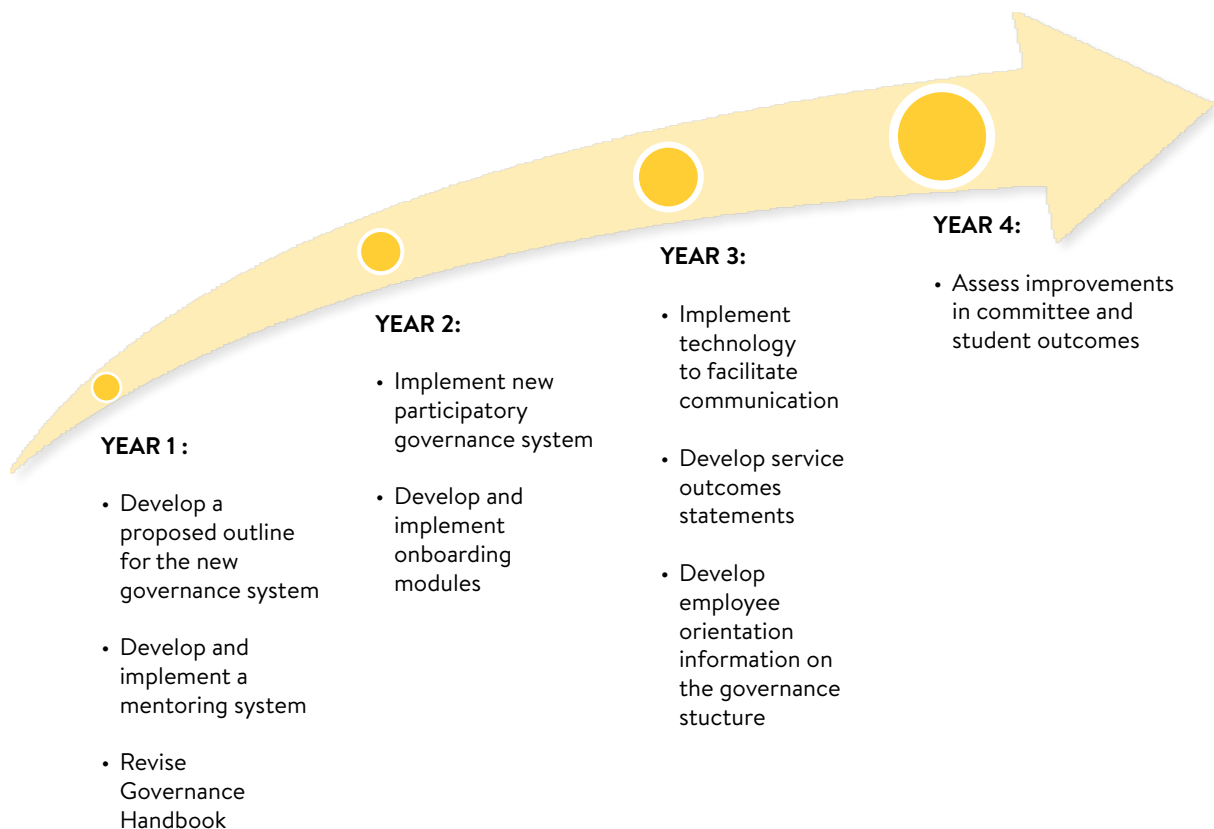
YEAR 1 :

• Develop a proposed outline for the new governance system

• Develop and implement a mentoring system

• Revise Governance Handbook

YEAR 2:

• Implement new participatory governance system

• Develop and implement onboarding modules

YEAR 3:

• Implement technology to facilitate communication

• Develop service outcomes statements

• Develop employee orientation information on the governance stucture

YEAR 4:

• Assess improvements in committee and student outcomes